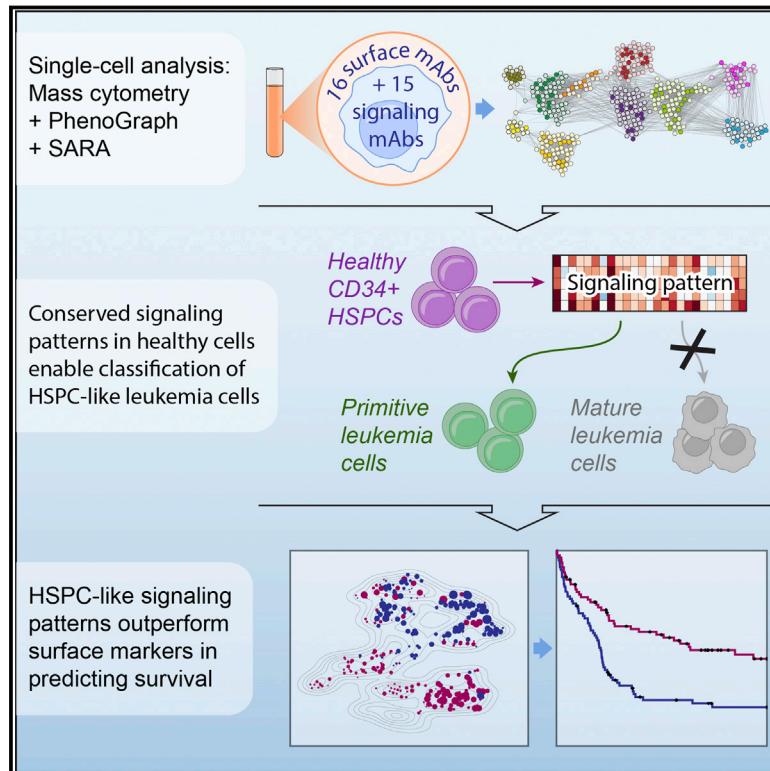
Single-cell analysis:
Mass cytometry
+ PhenoGraph
+ SARA

16 surface mAbs
+ 15 signaling mAbs

Conserved signaling patterns in healthy cells enable classification of HSPC-like leukemia cells

Healthy CD34+ HSPCs

Signaling pattern

Primitive leukemia cells

Mature leukemia cells

HSPC-like signaling patterns outperform surface markers in predicting survival